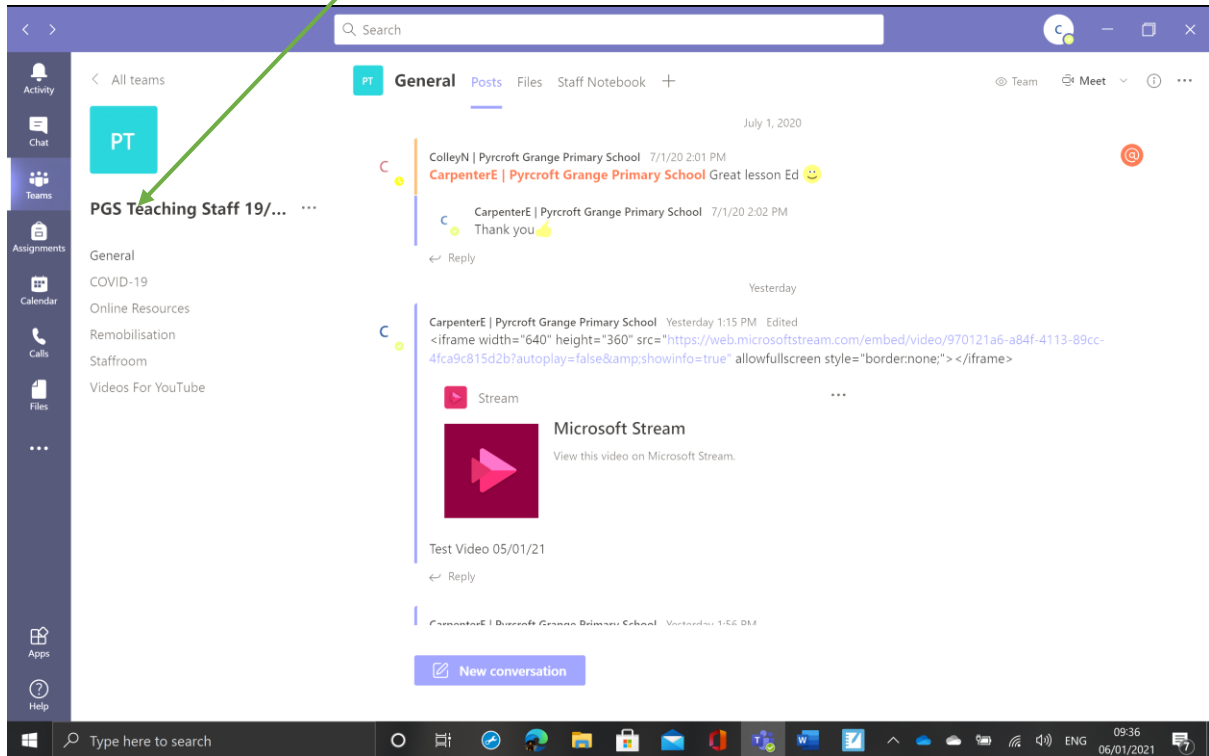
< >

Search

C

Activity

Chat

Teams

Assignments

Calendar

Calls

Files

...

Apps

Help

< All teams

PT

PGS Teaching Staff 19/... ···

General
COVID-19
Online Resources
Remobilisation
Staffroom
Videos For YouTube

PT General Posts Files Staff Notebook +

Team Meet ⓘ ···

July 1, 2020

C ColleyN | Pyrcroft Grange Primary School 7/1/20 2:01 PM
CarpenterE | Pyrcroft Grange Primary School Great lesson Ed

C CarpenterE | Pyrcroft Grange Primary School 7/1/20 2:02 PM
Thank you

↩ Reply

Yesterday

C CarpenterE | Pyrcroft Grange Primary School Yesterday 1:15 PM Edited
<iframe width="640" height="360" src="https://web.microsoftstream.com/embed/video/970121a6-a84f-4113-89cc-4fca9c815d2b?autoplay=false&amp;showinfo=true" allowfullscreen style="border:none;"></iframe>

Stream ···

Microsoft Stream
View this video on Microsoft Stream.

Test Video 05/01/21

↩ Reply

CarpenterE | Pyrcroft Grange Primary School Yesterday 1:56 PM

New conversation

Type here to search

ENG 09:36 06/01/2021 7